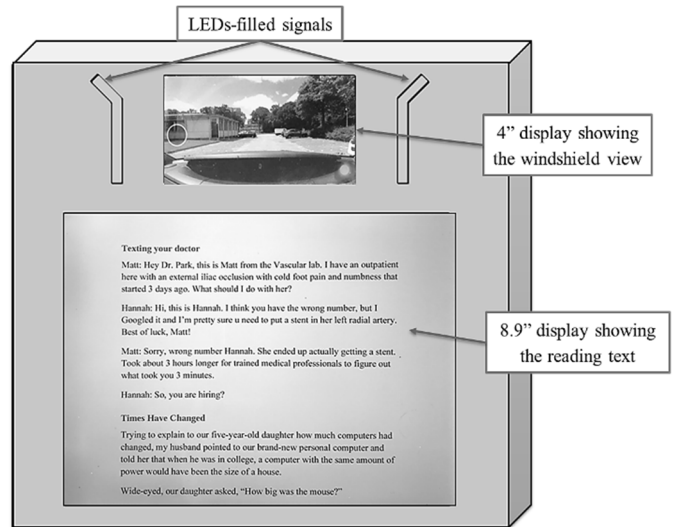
LEDs-filled signals

4" display showing the windshield view

8.9" display showing the reading text

Texting your doctor

Matt: Hey Dr. Park, this is Matt from the Vascular lab. I have an outpatient here with an external iliac occlusion with cold foot pain and numbness that started 3 days ago. What should I do with her?

Hannah: Hi, this is Hannah. I think you have the wrong number, but I Googled it and I'm pretty sure u need to put a stent in her left radial artery. Best of luck, Matt!

Matt: Sorry, wrong number Hannah. She ended up actually getting a stent. Took about 3 hours longer for trained medical professionals to figure out what took you 3 minutes.

Hannah: So, you are hiring?

Times Have Changed

Trying to explain to our five-year-old daughter how much computers had changed, my husband pointed to our brand-new personal computer and told her that when he was in college, a computer with the same amount of power would have been the size of a house.

Wide-eyed, our daughter asked, "How big was the mouse?"